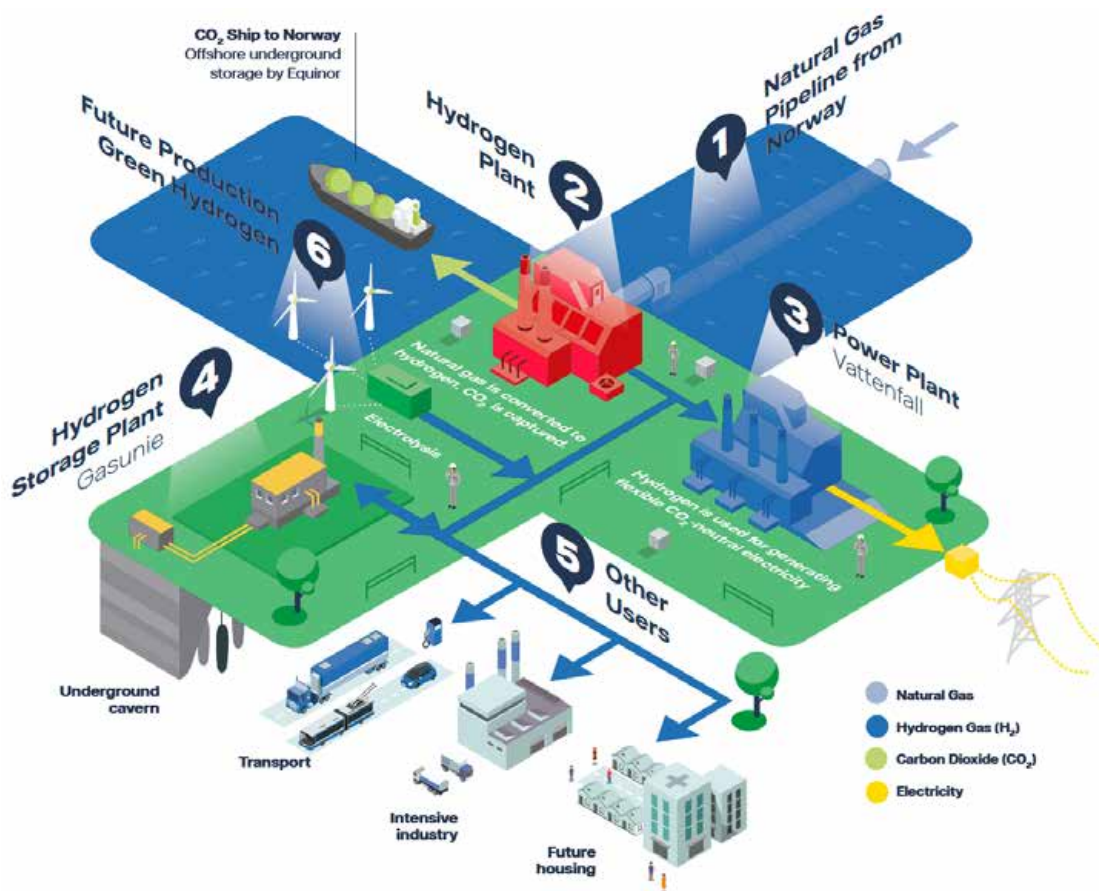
$CO_2$ Ship to Norway
Offshore underground storage by Equinor

Future Production Green Hydrogen
6

Hydrogen Plant
2

1
Natural Gas Pipeline from Norway

3
Power Plant
Vattenfall

4
Hydrogen Storage Plant
Gasunie

Natural gas is converted to hydrogen, $CO_2$ is captured

Electrolysis

Hydrogen is used for generating flexible $CO_2$-neutral electricity

5
Other Users

Underground cavern

Transport

Intensive industry

Future housing

Natural Gas
Hydrogen Gas ($H_2$)
Carbon Dioxide ($CO_2$)
Electricity